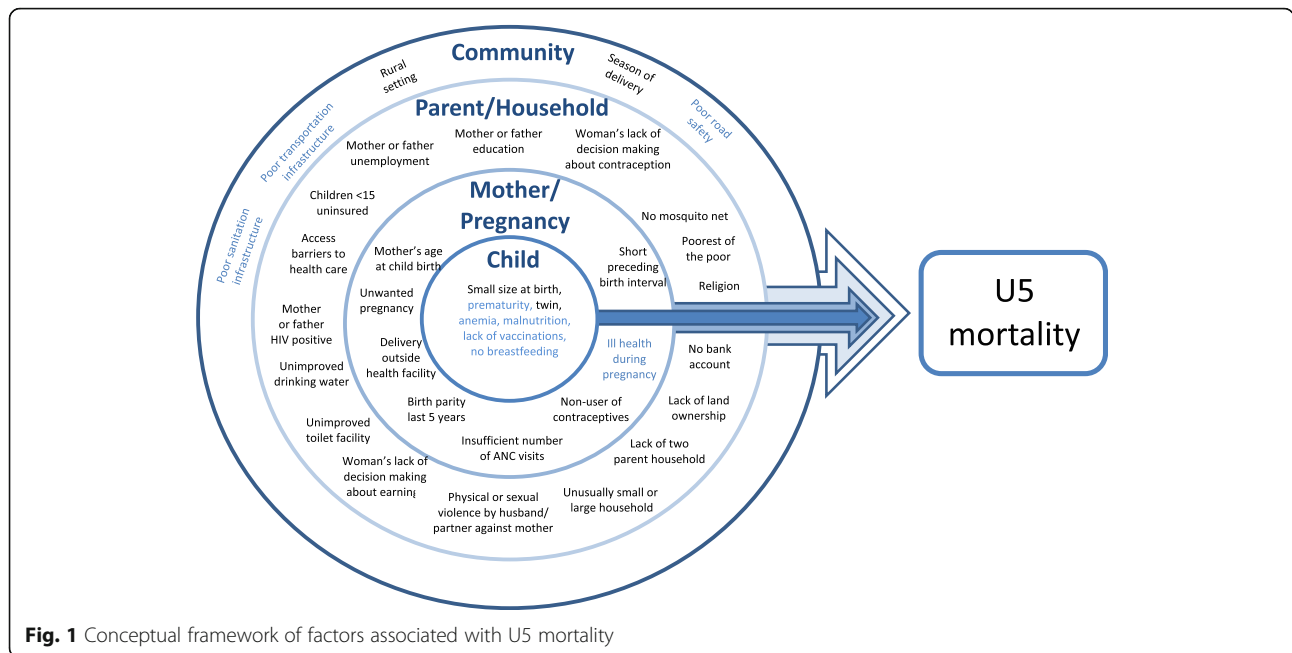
Community

Rural setting

Season of delivery

Poor transportation infrastructure

Poor road safety

Poor sanitation infrastructure

Parent/Household

Mother or father unemployment

Mother or father education

Woman's lack of decision making about contraception

Children <15 uninsured

No mosquito net

Access barriers to health care

Poorest of the poor

Religion

Mother or father HIV positive

No bank account

Unimproved drinking water

Lack of land ownership

Unimproved toilet facility

Lack of two parent household

Woman's lack of decision making about earning

Unusually small or large household

Physical or sexual violence by husband/ partner against mother

Mother/ Pregnancy

Mother's age at child birth

Short preceding birth interval

Unwanted pregnancy

Delivery outside health facility

Ill health during pregnancy

Birth parity last 5 years

Non-user of contraceptives

Insufficient number of ANC visits

Child

Small size at birth, prematurity, twin, anemia, malnutrition, lack of vaccinations, no breastfeeding

U5 mortality

Fig. 1 Conceptual framework of factors associated with U5 mortality